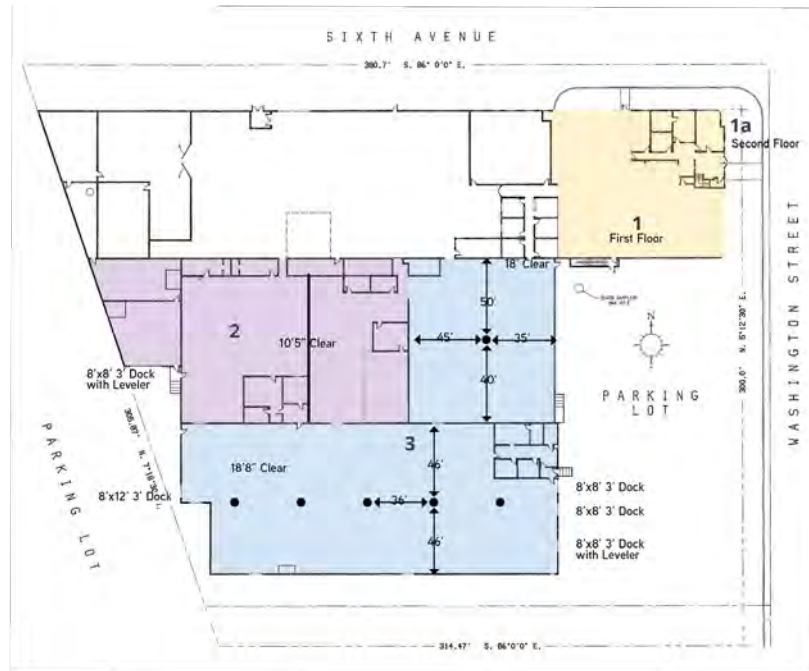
SIXTH AVENUE

380.7' S. 86° 0'0" E.

1a
Second Floor

1
First Floor

18' Clear

2

10'5" Clear

50'

45'

35'

40'

N

PARKING LOT

WASHINGTON STREET

300.0' N. 5°12'30" E.

8'x8' 3' Dock with Leveler

PARKING LOT

308.87' N. 7°18'30" E.

3

18'8" Clear

46'

8'x12' 3' Dock

34'

46'

8'x8' 3' Dock

8'x8' 3' Dock

8'x8' 3' Dock with Leveler

314.47' S. 86°0'0" E.